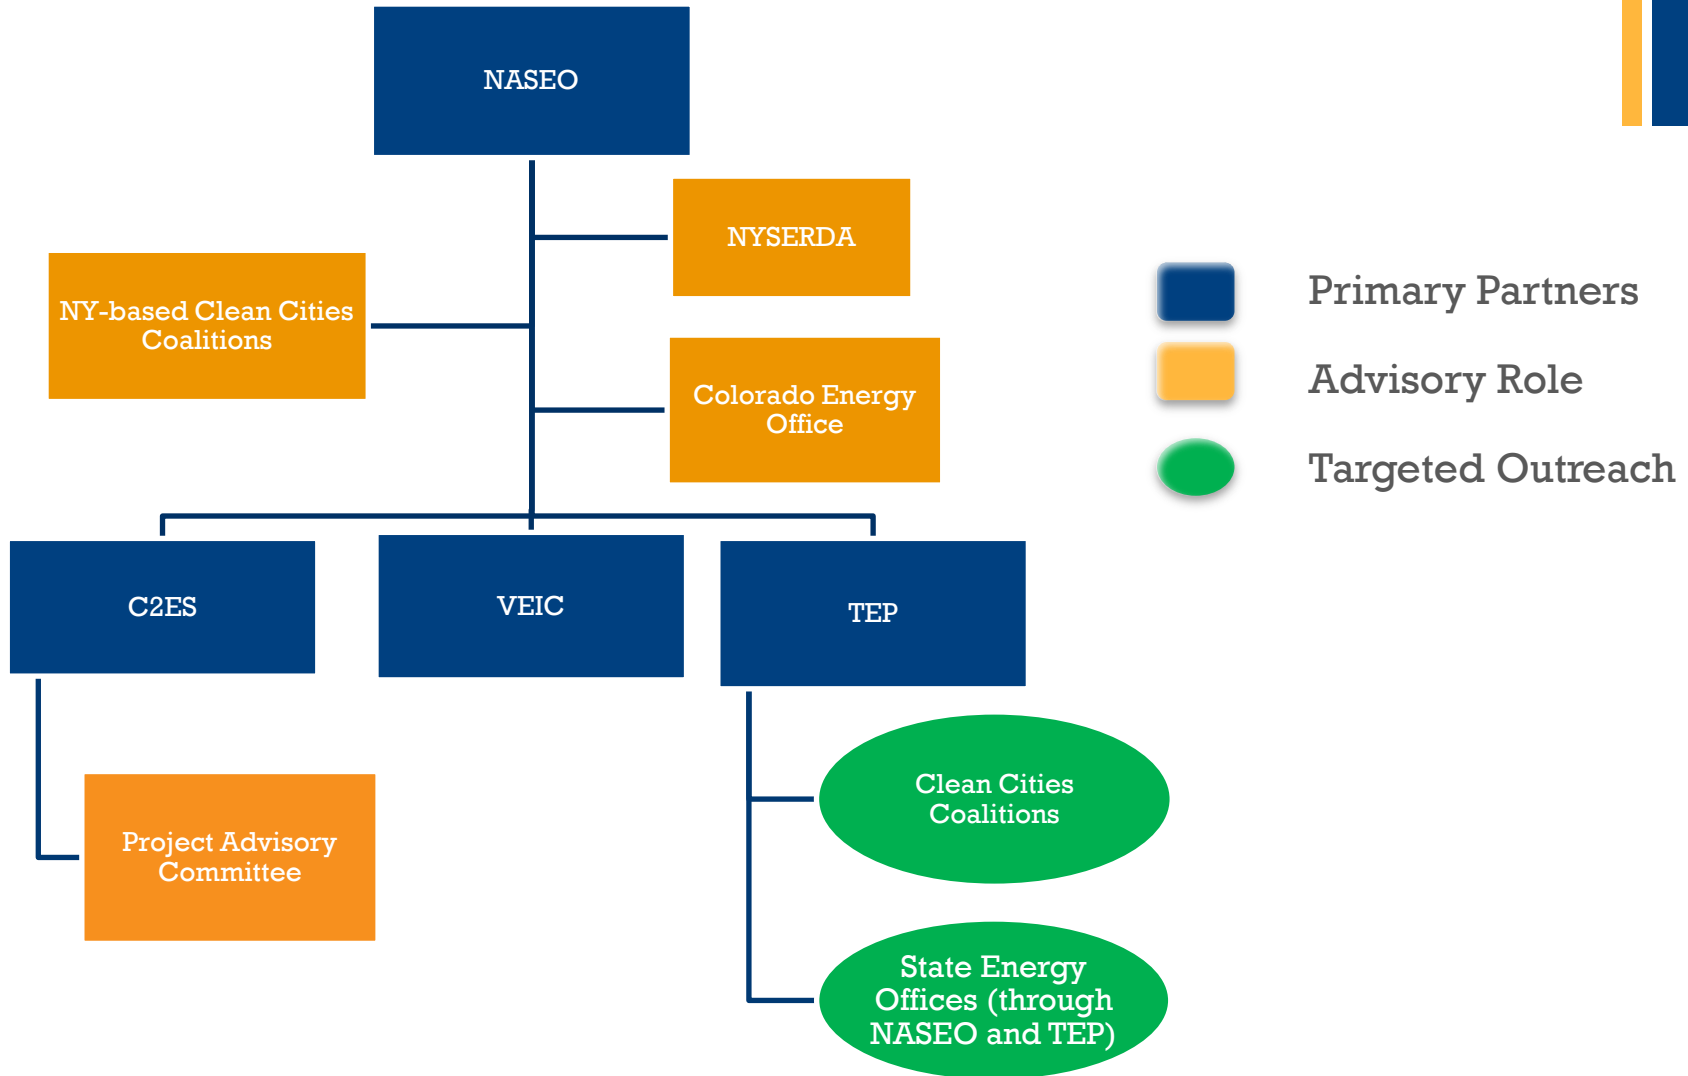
NASEO

NYSERDA

NY-based Clean Cities Coalitions

Colorado Energy Office

C2ES

VEIC

TEP

Project Advisory Committee

Clean Cities Coalitions

State Energy Offices (through NASEO and TEP)

Primary Partners

Advisory Role

Targeted Outreach